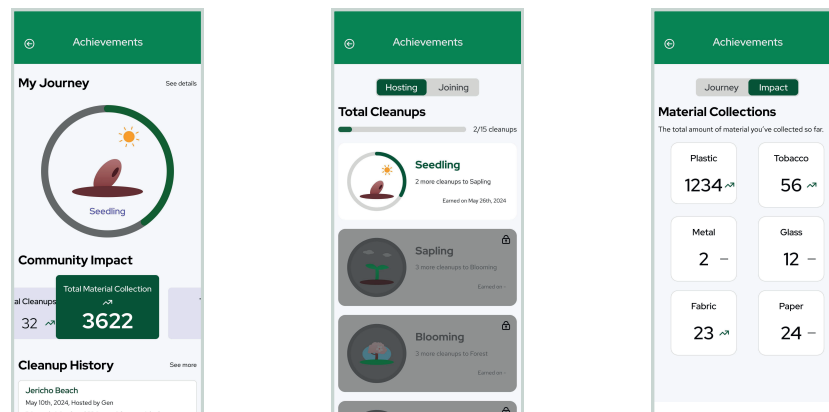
Achievements

My Journey
See details

Seedling

Community Impact

al Cleanups
32

Total Material Collection
3622

Cleanup History
See more

Jericho Beach
May 10th, 2024, Hosted by Gen

Achievements

Hosting
Joining

Total Cleanups
2/15 cleanups

Seedling
2 more cleanups to Sapling
Earned on May 26th, 2024

Sapling
3 more cleanups to Blooming
Earned on -

Blooming
3 more cleanups to Forest
Earned on -

Achievements

Journey
Impact

Material Collections
The total amount of material you've collected so far.

Plastic
1234

Tobacco
56

Metal
2 –

Glass
12 –

Fabric
23

Paper
24 –